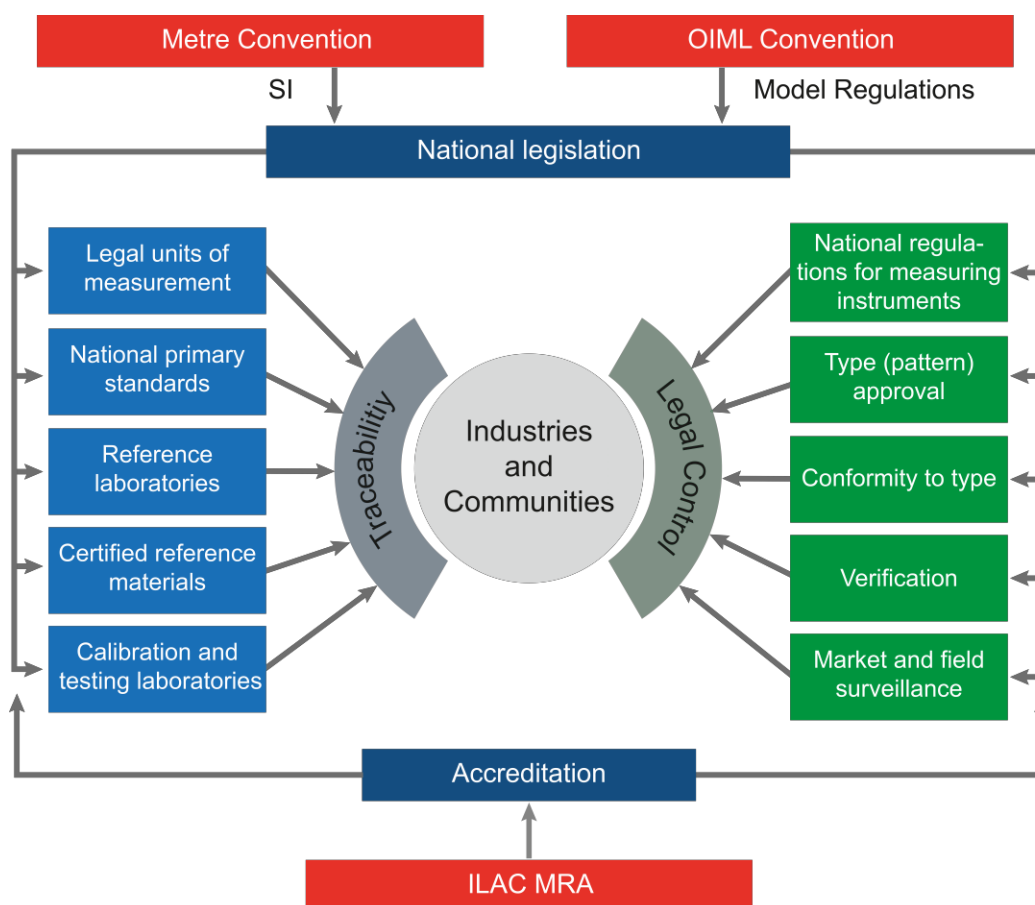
Metre Convention

OIML Convention

SI

Model Regulations

National legislation

Legal units of measurement

National primary standards

Reference laboratories

Certified reference materials

Calibration and testing laboratories

Traceability

Industries and Communities

Legal Control

National regulations for measuring instruments

Type (pattern) approval

Conformity to type

Verification

Market and field surveillance

Accreditation

ILAC MRA